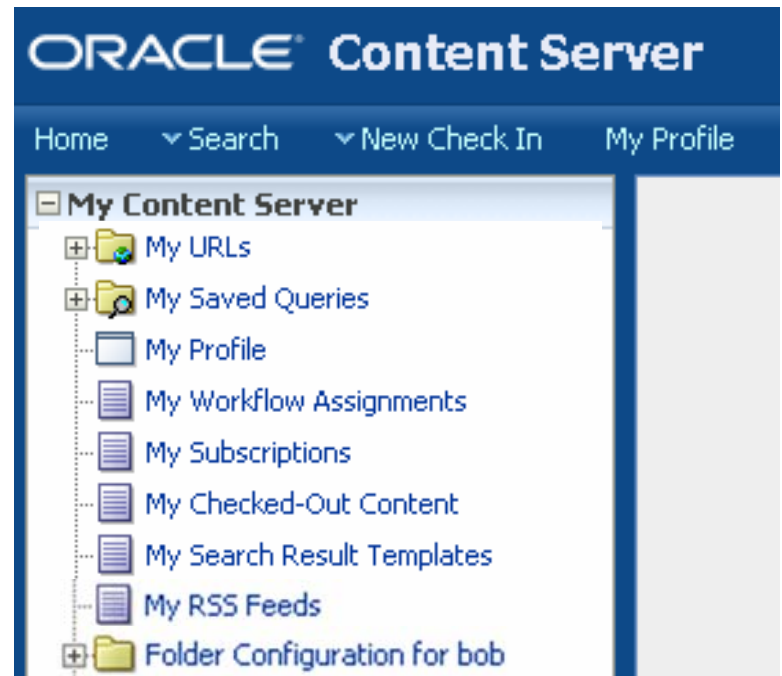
ORACLE Content Server

Home Search New Check In My Profile

My Content Server
My URLs
My Saved Queries
My Profile
My Workflow Assignments
My Subscriptions
My Checked-Out Content
My Search Result Templates
My RSS Feeds
Folder Configuration for bob